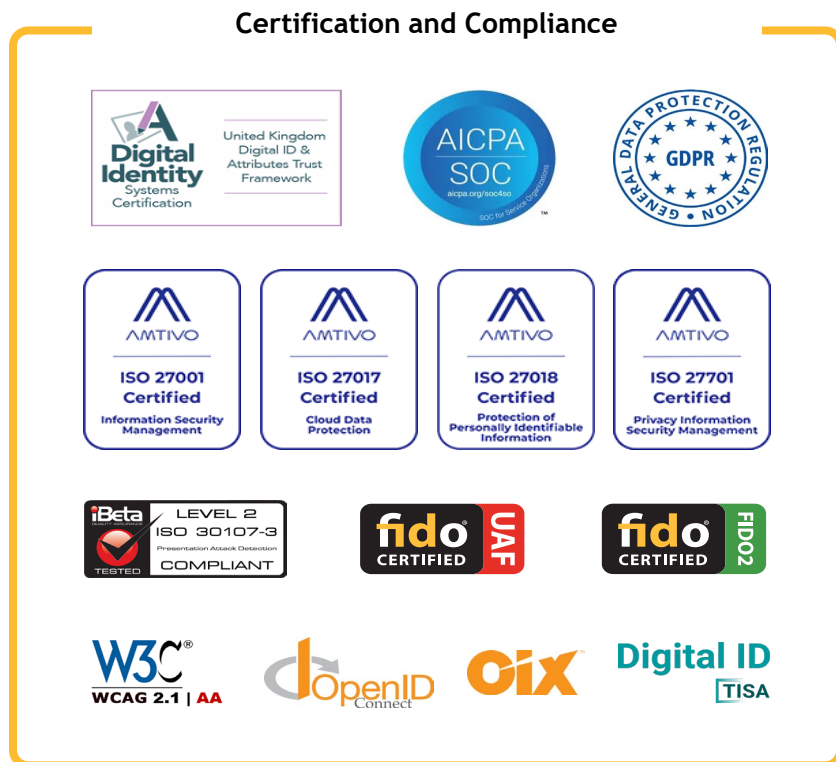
Certification and Compliance

Digital Identity Systems Certification

United Kingdom Digital ID & Attributes Trust Framework

AICPA SOC aicpa.org/soc4so SOC for Service Organizations ™

GENERAL DATA PROTECTION REGULATION GDPR

AMTIVO
ISO 27001 Certified
Information Security Management

AMTIVO
ISO 27017 Certified
Cloud Data Protection

AMTIVO
ISO 27018 Certified
Protection of Personally Identifiable Information

AMTIVO
ISO 27701 Certified
Privacy Information Security Management

iBeta QUALITY ASSURANCE TESTED
LEVEL 2
ISO 30107-3
Presentation Attack Detection
COMPLIANT

fido® CERTIFIED UAF

fido® CERTIFIED FIDO2

W3C®
WCAG 2.1 | AA

OpenID Connect

OIX

Digital ID
TISA